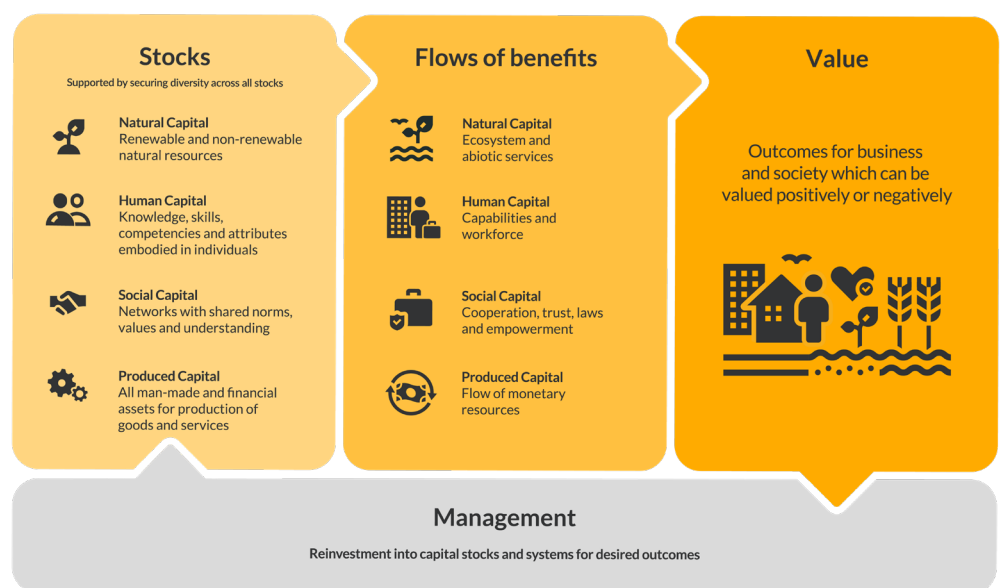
Stocks

Supported by securing diversity across all stocks

Natural Capital
Renewable and non-renewable natural resources

Human Capital
Knowledge, skills, competencies and attributes embodied in individuals

Social Capital
Networks with shared norms, values and understanding

Produced Capital
All man-made and financial assets for production of goods and services

Flows of benefits

Natural Capital
Ecosystem and abiotic services

Human Capital
Capabilities and workforce

Social Capital
Cooperation, trust, laws and empowerment

Produced Capital
Flow of monetary resources

Value

Outcomes for business and society which can be valued positively or negatively

Management

Reinvestment into capital stocks and systems for desired outcomes